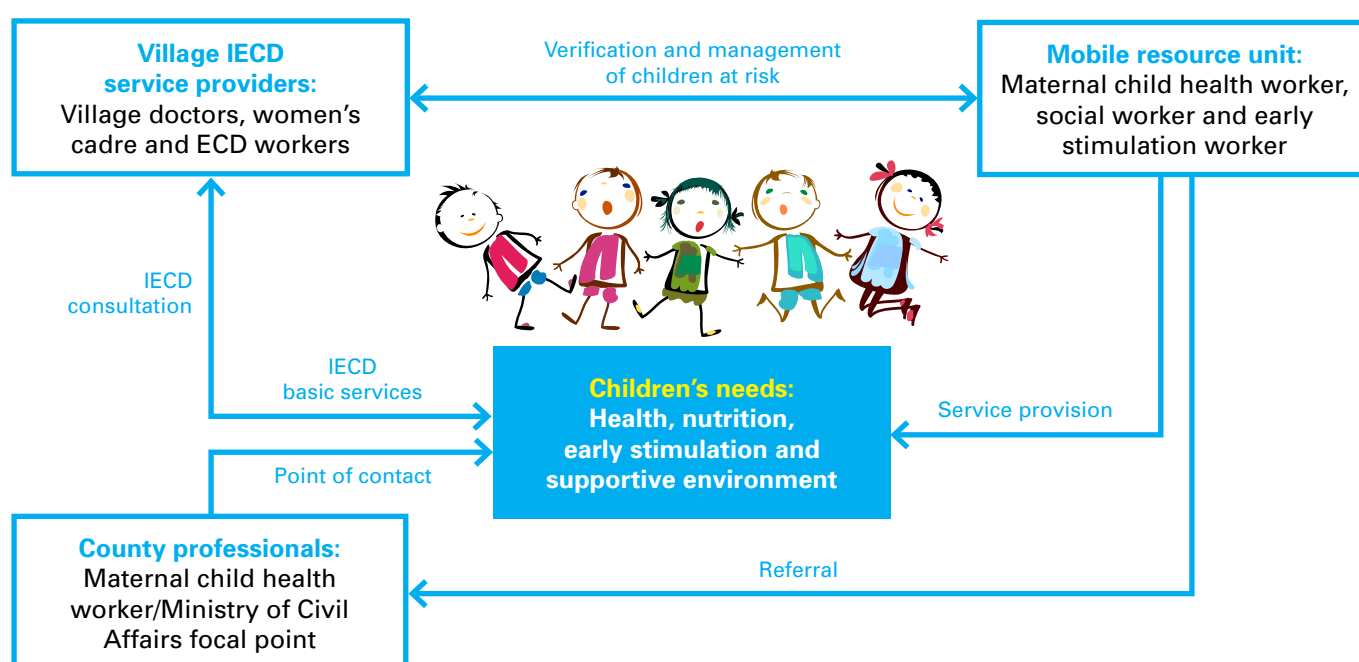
Village IECD service providers:
Village doctors, women's cadre and ECD workers

Verification and management of children at risk

Mobile resource unit:
Maternal child health worker, social worker and early stimulation worker

IECD consultation

IECD basic services

Children's needs:
Health, nutrition, early stimulation and supportive environment

Service provision

Point of contact

County professionals:
Maternal child health worker/Ministry of Civil Affairs focal point

Referral